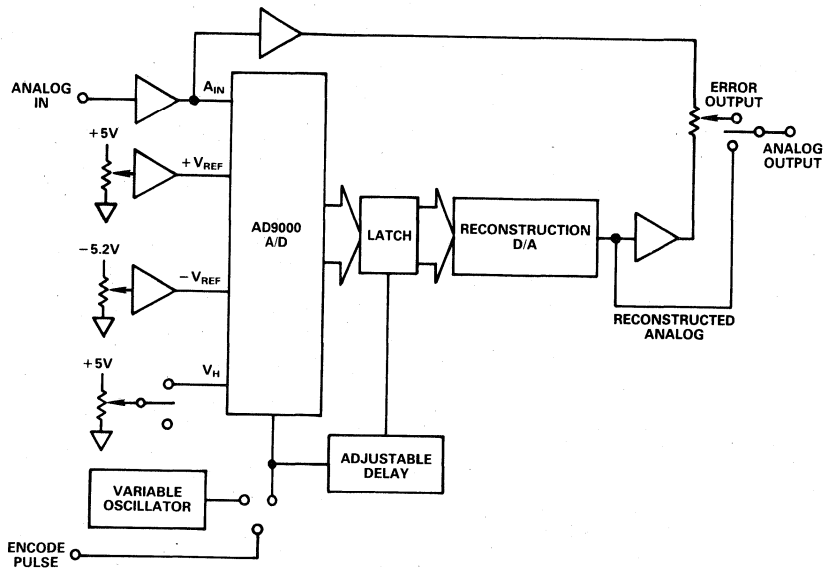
ANALOG IN

$A_{IN}$

+5V

$+V_{REF}$

−5.2V

$-V_{REF}$

+5V

$V_H$

AD9000 A/D

LATCH

RECONSTRUCTION D/A

ERROR OUTPUT

ANALOG OUTPUT

RECONSTRUCTED ANALOG

ADJUSTABLE DELAY

VARIABLE OSCILLATOR

ENCODE PULSE